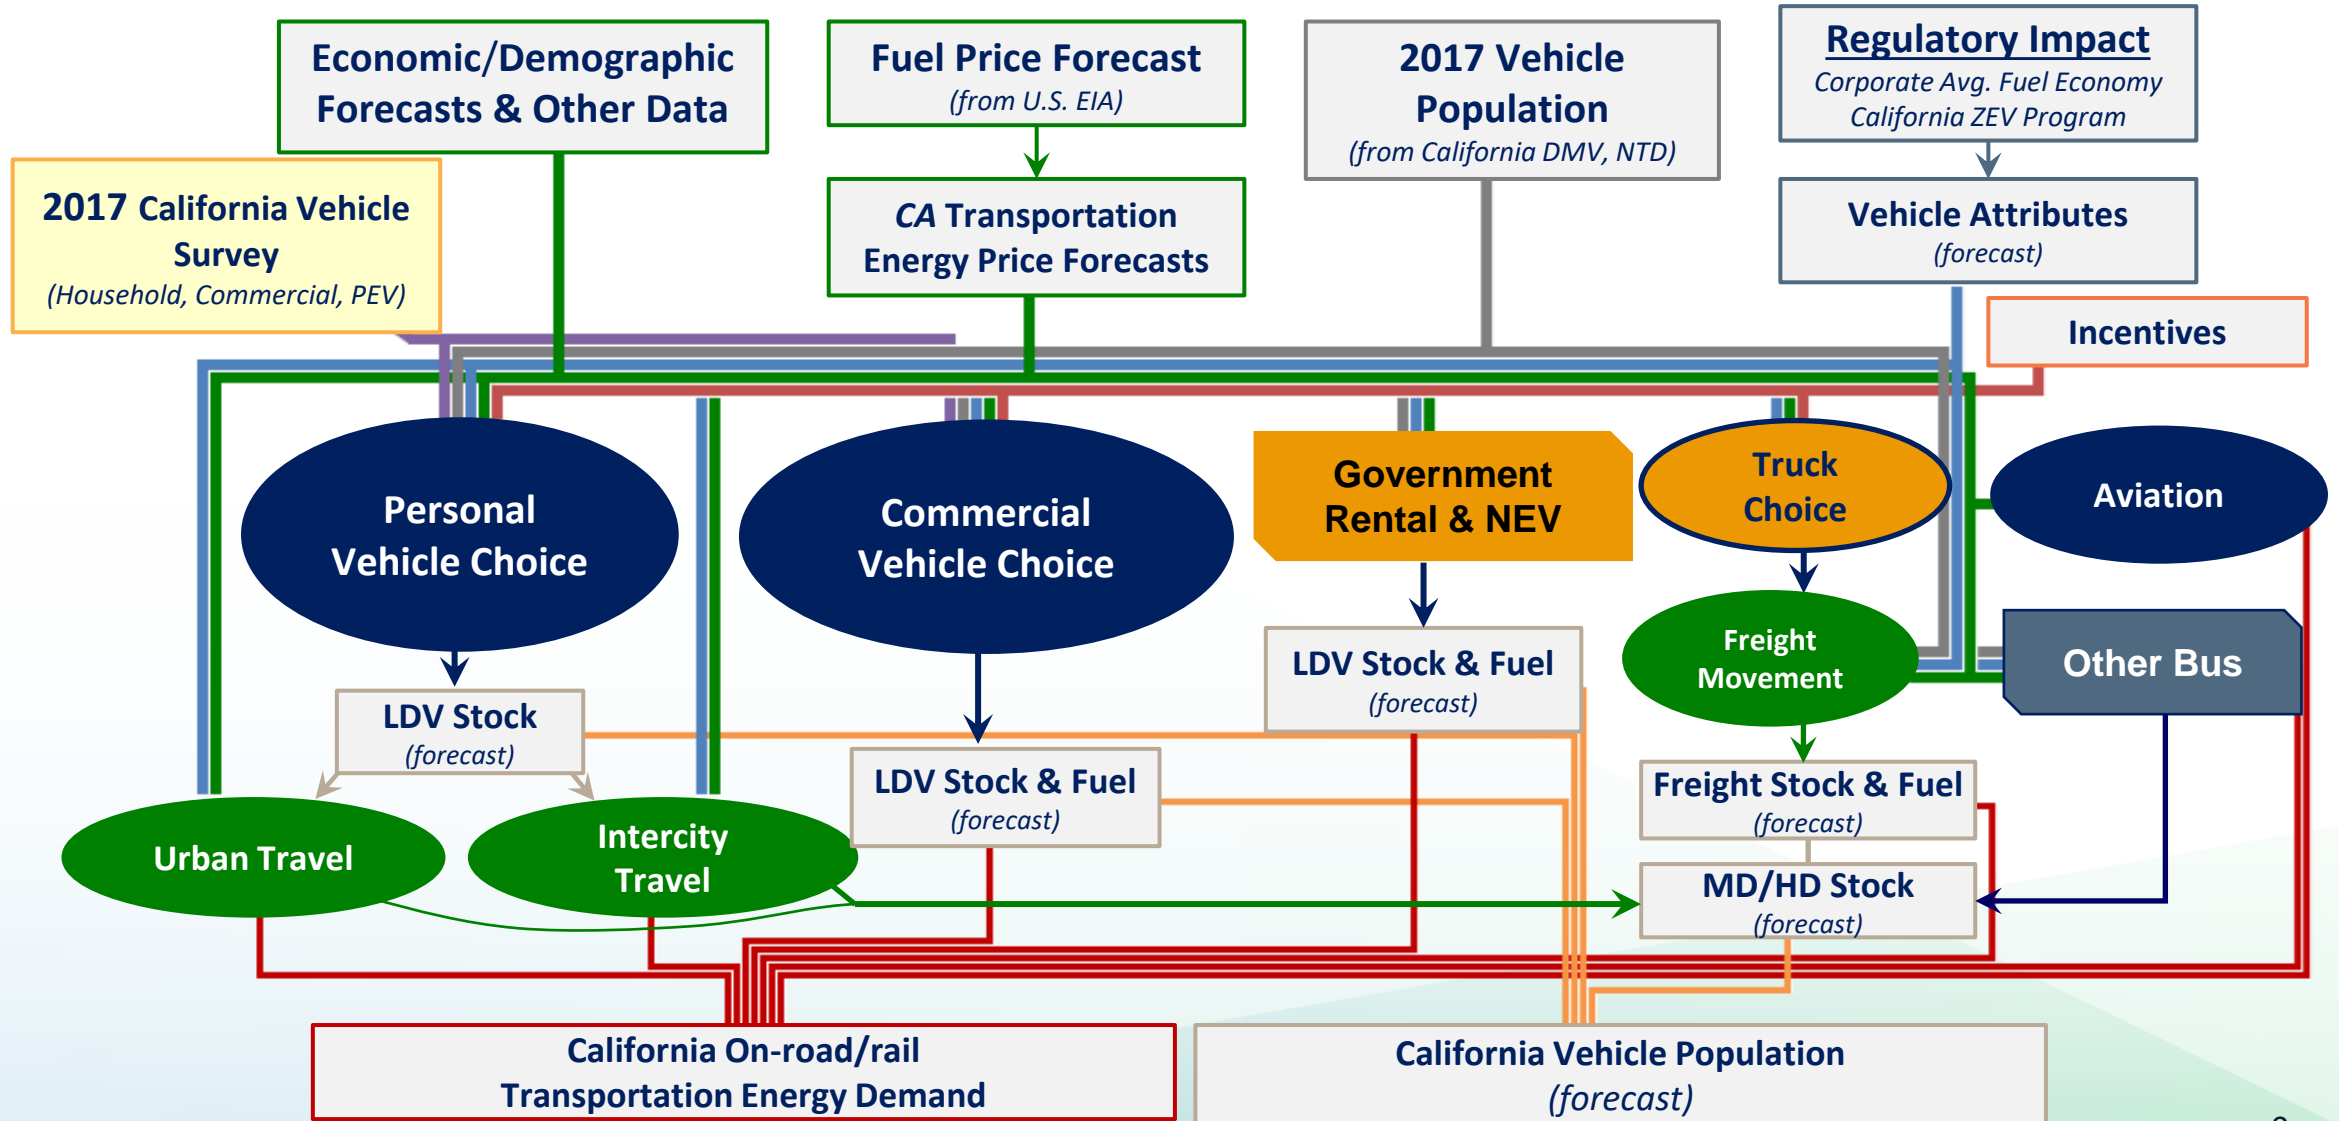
Economic/Demographic Forecasts & Other Data

Fuel Price Forecast
(from U.S. EIA)

2017 Vehicle Population
(from California DMV, NTD)

Regulatory Impact
Corporate Avg. Fuel Economy
California ZEV Program

2017 California Vehicle Survey
(Household, Commercial, PEV)

CA Transportation Energy Price Forecasts

Vehicle Attributes
(forecast)

Incentives

Personal Vehicle Choice

Commercial Vehicle Choice

Government Rental & NEV

Truck Choice

Aviation

Freight Movement

Other Bus

LDV Stock & Fuel
(forecast)

LDV Stock
(forecast)

LDV Stock & Fuel
(forecast)

Freight Stock & Fuel
(forecast)

Urban Travel

Intercity Travel

MD/HD Stock
(forecast)

California On-road/rail Transportation Energy Demand

California Vehicle Population
(forecast)